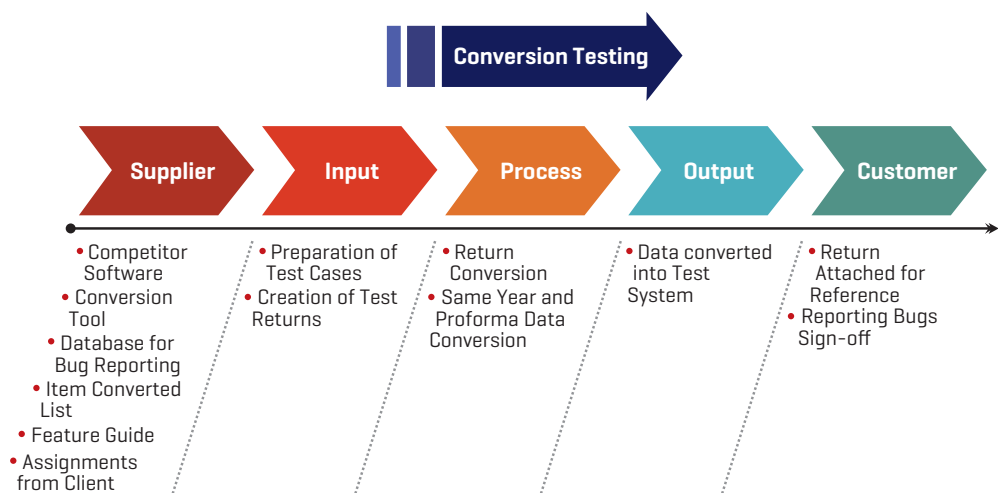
Conversion Testing

Supplier

Input

Process

Output

Customer

• Competitor Software
• Conversion Tool
• Database for Bug Reporting
• Item Converted List
• Feature Guide
• Assignments from Client

• Preparation of Test Cases
• Creation of Test Returns

• Return Conversion
• Same Year and Proforma Data Conversion

• Data converted into Test System

• Return Attached for Reference
• Reporting Bugs Sign-off